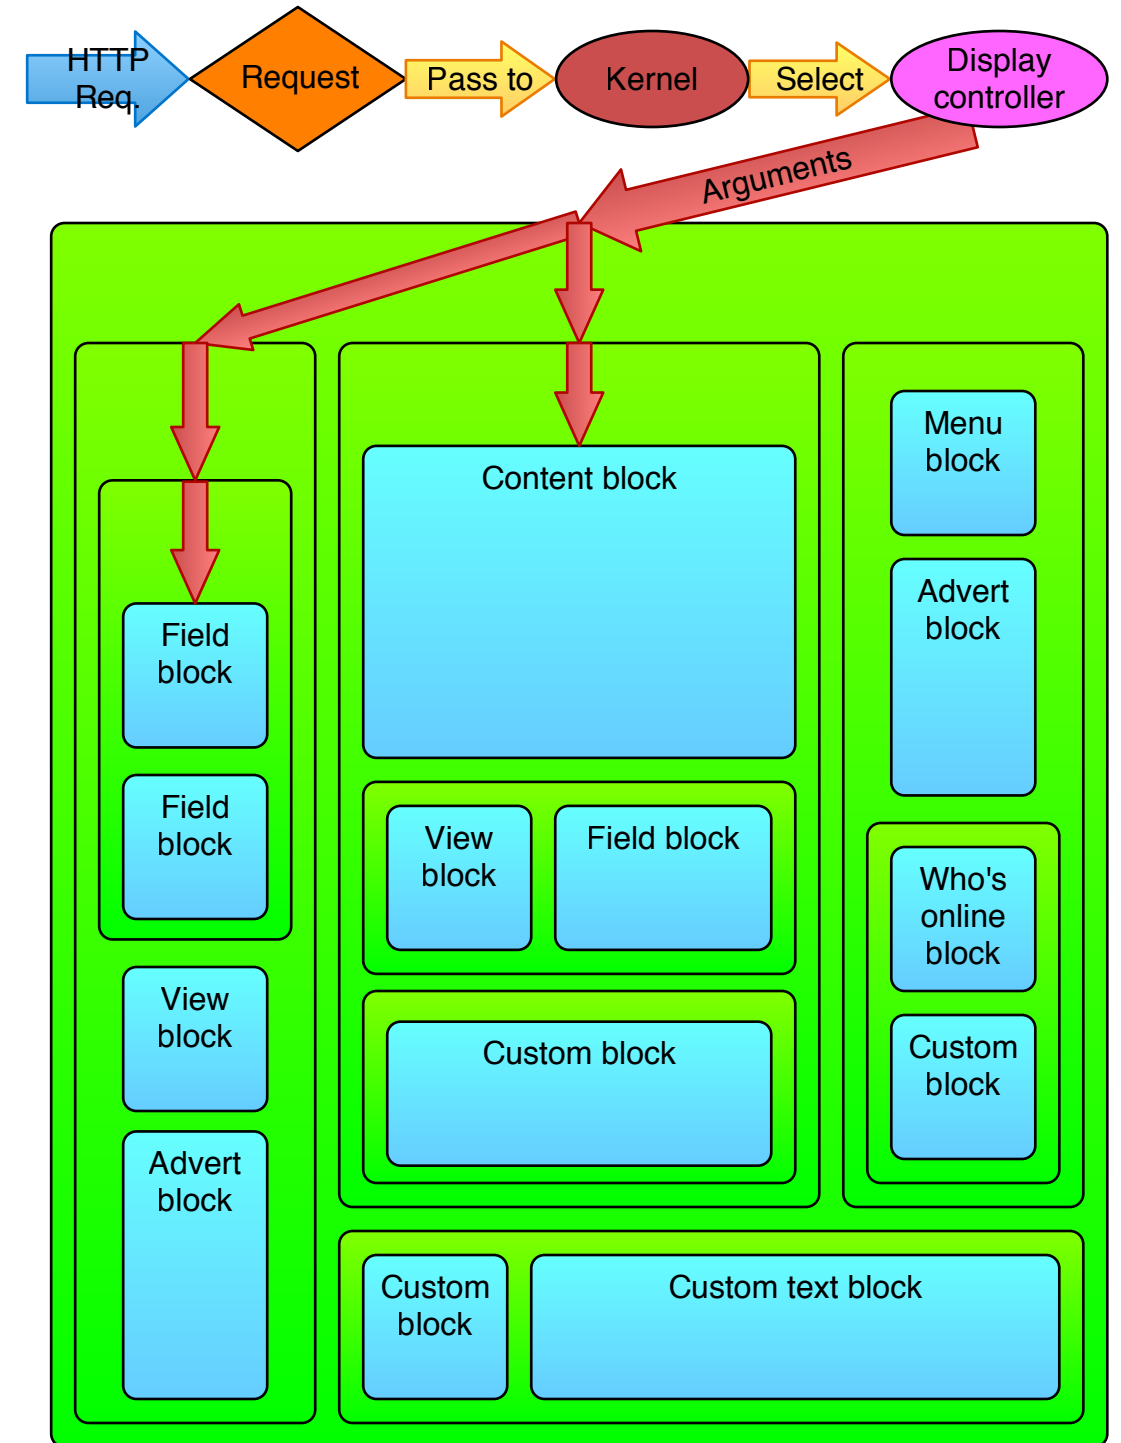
HTTP Req.

Request

Pass to

Kernel

Select

Display controller

Arguments

Field block

Field block

View block

Advert block

Content block

View block

Field block

Custom block

Menu block

Advert block

Who's online block

Custom block

Custom block

Custom text block